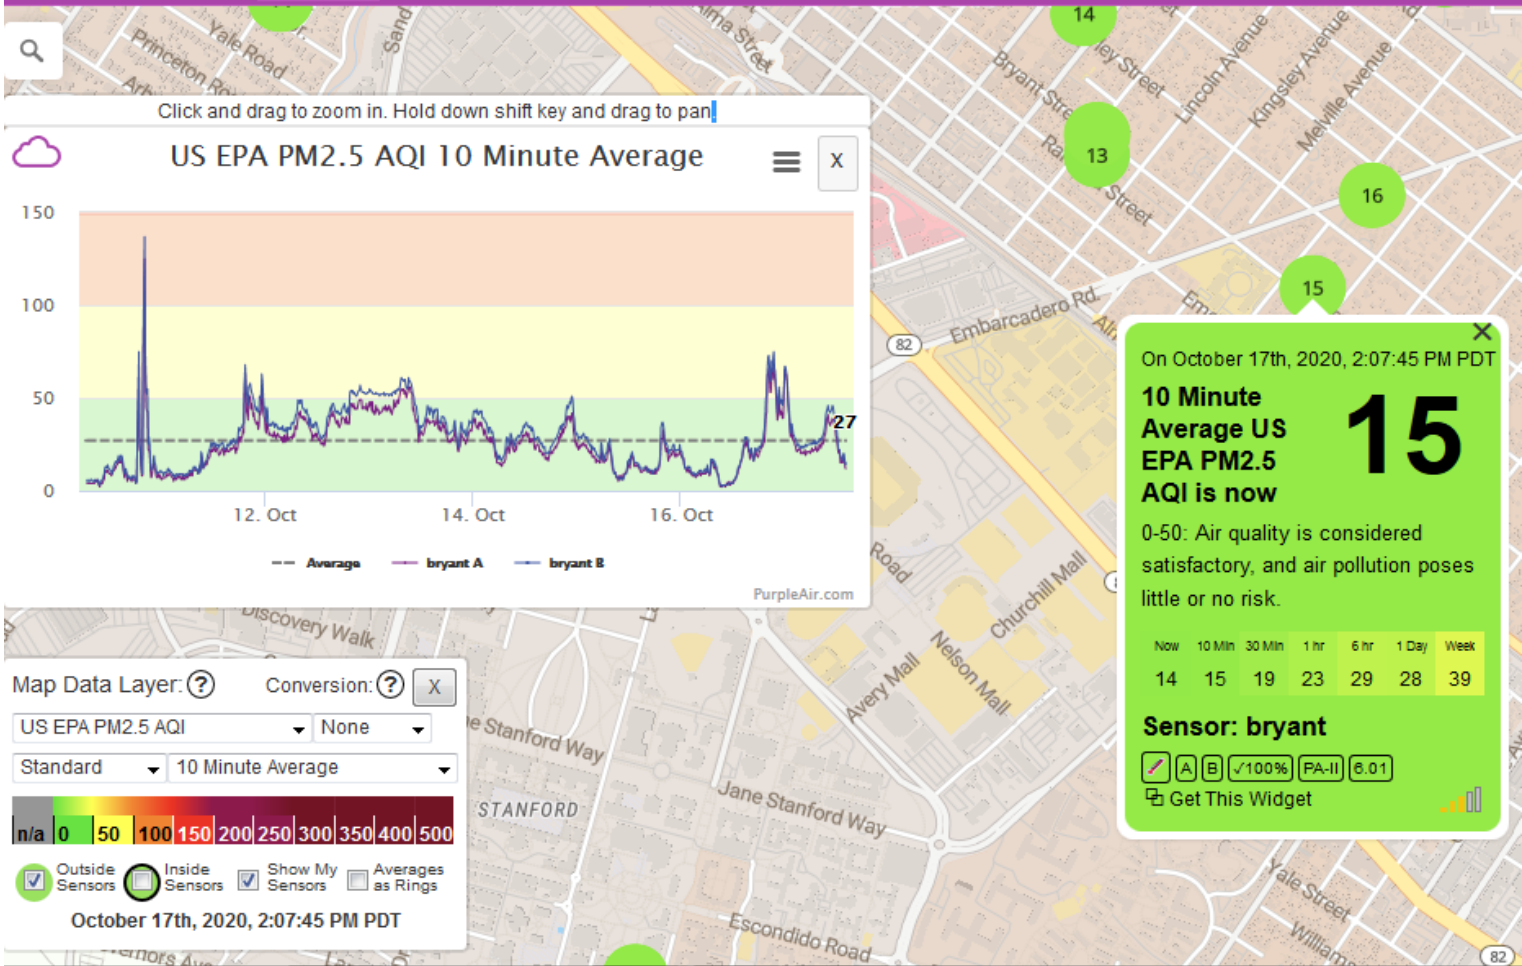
Click and drag to zoom in. Hold down shift key and drag to pan

US EPA PM2.5 AQI 10 Minute Average

X

150
100
50
0

27

12. Oct
14. Oct
16. Oct

Average
bryant A
bryant B

PurpleAir.com

Map Data Layer: ? Conversion: ? X

US EPA PM2.5 AQI
None
Standard
10 Minute Average

n/a 0 50 100 150 200 250 300 350 400 500

Outside Sensors
Inside Sensors
Show My Sensors
Averages as Rings

October 17th, 2020, 2:07:45 PM PDT

On October 17th, 2020, 2:07:45 PM PDT

10 Minute Average US EPA PM2.5 AQI is now

15

0-50: Air quality is considered satisfactory, and air pollution poses little or no risk.

| Now | 10 Min | 30 Min | 1 hr | 6 hr | 1 Day | Week |
|---|---|---|---|---|---|---|
| 14 | 15 | 19 | 23 | 29 | 28 | 39 |

Sensor: bryant

A B ✓100% PA-II 6.01

Get This Widget

14
13
16
15
82
82

Princeton Ro
Yale Road
Sand
Alma Street
Bryant Stre
ley Street
Lincoln Avenue
Kingsley Avenue
Melville Avenue
Ra
Street
Em
Embarcadero Rd
Al
Road
Churchill Mall
Nelson Mall
Avery Mall
Discovery Walk
e Stanford Way
STANFORD
Jane Stanford Way
Escondido Road
Yale Street
William
rmors Av